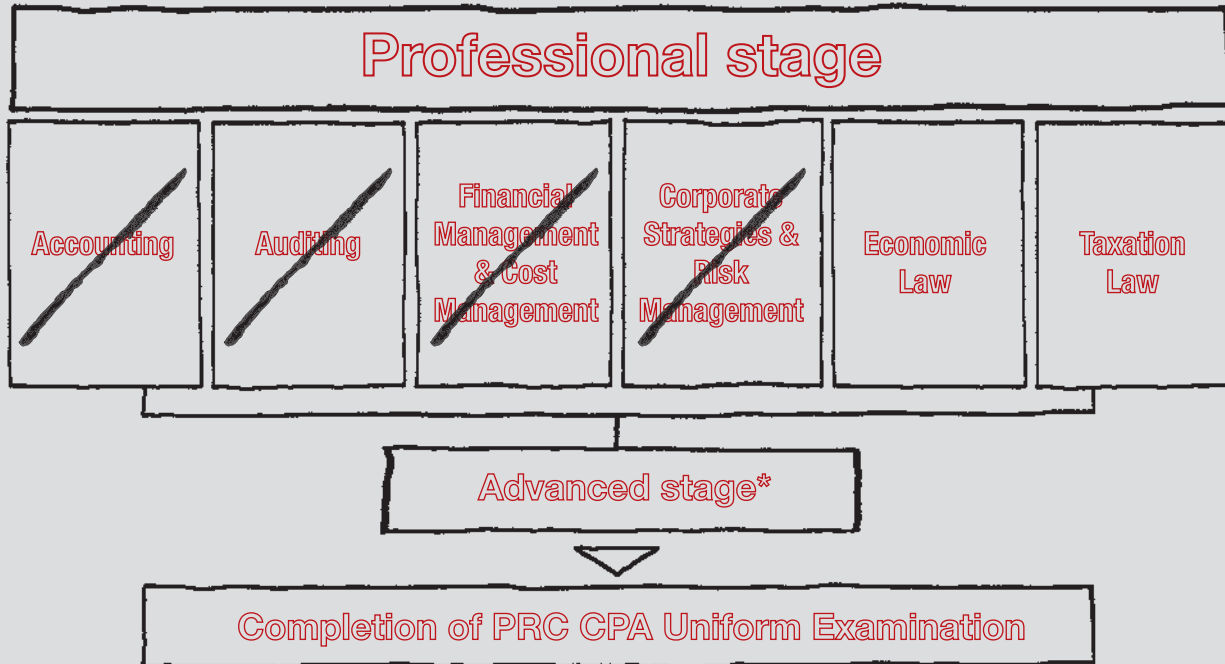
Professional stage

Accounting

Auditing

Financial Management & Cost Management

Corporate Strategies & Risk Management

Economic Law

Taxation Law

Advanced stage*

Completion of PRC CPA Uniform Examination